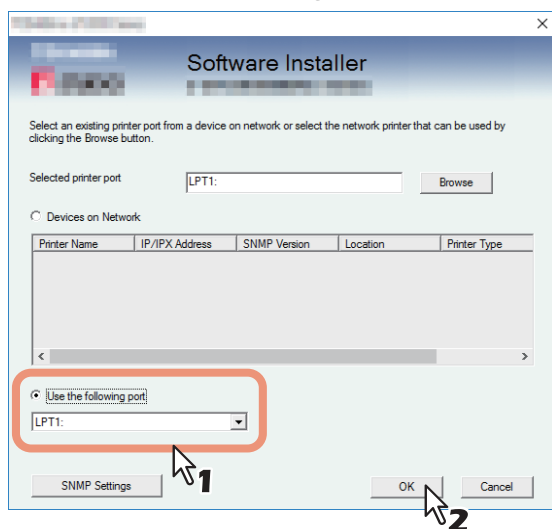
Software Installer

Select an existing printer port from a device on network or select the network printer that can be used by clicking the Browse button.

Selected printer port LPT1: Browse

Devices on Network

| Printer Name | IP/IPX Address | SNMP Version | Location | Printer Type |
|---|---|---|---|---|

Use the following port

LPT1:

1

SNMP Settings

OK Cancel

2